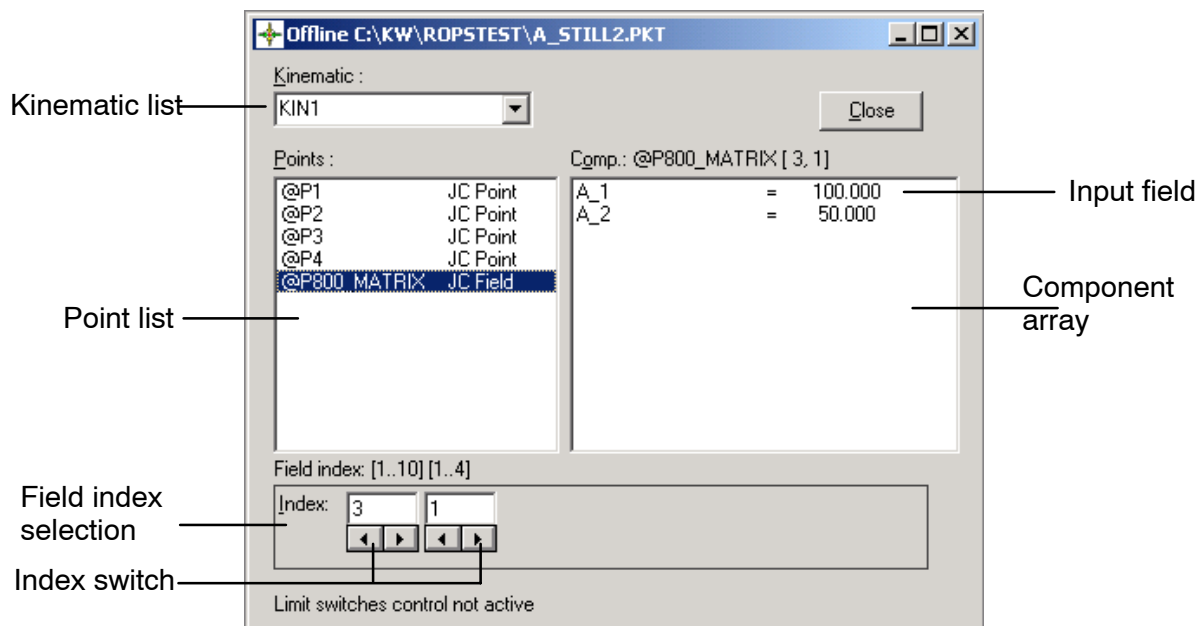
Offline C:\KW\ROPSTEST\A_STILL2.PKT

Kinematic :

Kinematic list

KIN1

Close

Points :

Comp.: @P800_MATRIX [ 3, 1]

| | |
|---|---|
| @P1 | JC Point |
| @P2 | JC Point |
| @P3 | JC Point |
| @P4 | JC Point |
| @P800_MATRIX | JC Field |

| | | |
|---|---|---|
| A_1 | = | 100.000 |
| A_2 | = | 50.000 |

Input field

Component array

Point list

Field index: [1..10] [1..4]

Field index selection

Index: 3 1

Index switch

Limit switches control not active